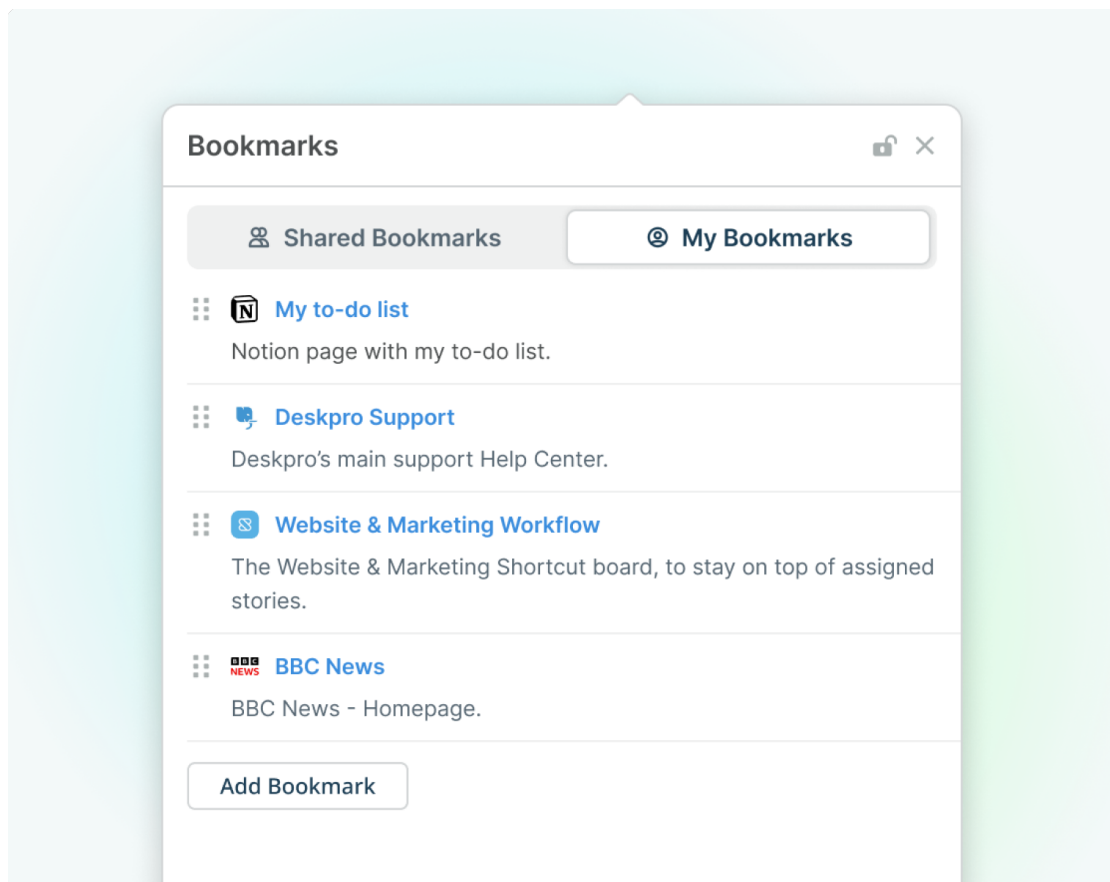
Bookmarks

Shared Bookmarks

My Bookmarks

N My to-do list

Notion page with my to-do list.

Deskpro Support

Deskpro's main support Help Center.

Website & Marketing Workflow

The Website & Marketing Shortcut board, to stay on top of assigned stories.

BBC NEWS BBC News

BBC News - Homepage.

Add Bookmark